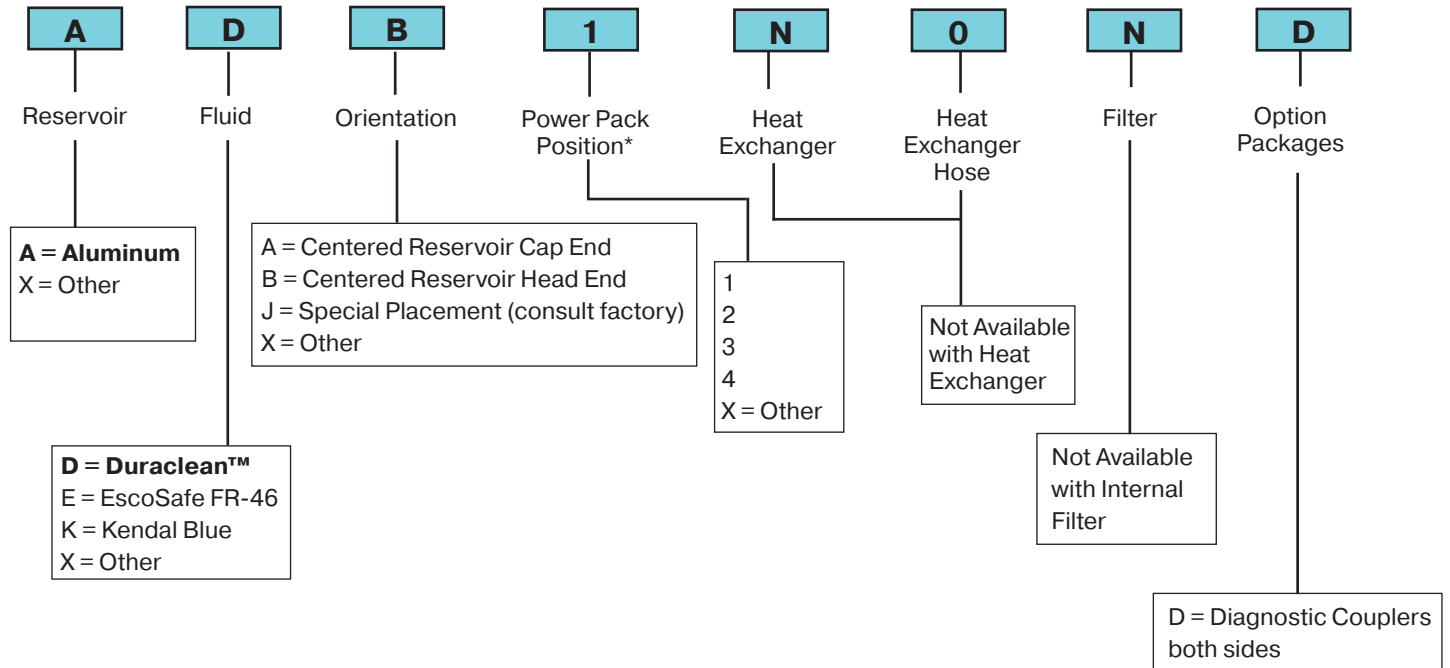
A D B 1 N 0 N D

Reservoir

Fluid

Orientation

Power Pack Position*

Heat Exchanger

Heat Exchanger Hose

Filter

Option Packages

**A** = **Aluminum**
X = Other

A = Centered Reservoir Cap End
B = Centered Reservoir Head End
J = Special Placement (consult factory)
X = Other

1
2
3
4
X = Other

Not Available with Heat Exchanger

**D** = **Duraclean™**
E = EscoSafe FR-46
K = Kendal Blue
X = Other

Not Available with Internal Filter

D = Diagnostic Couplers both sides